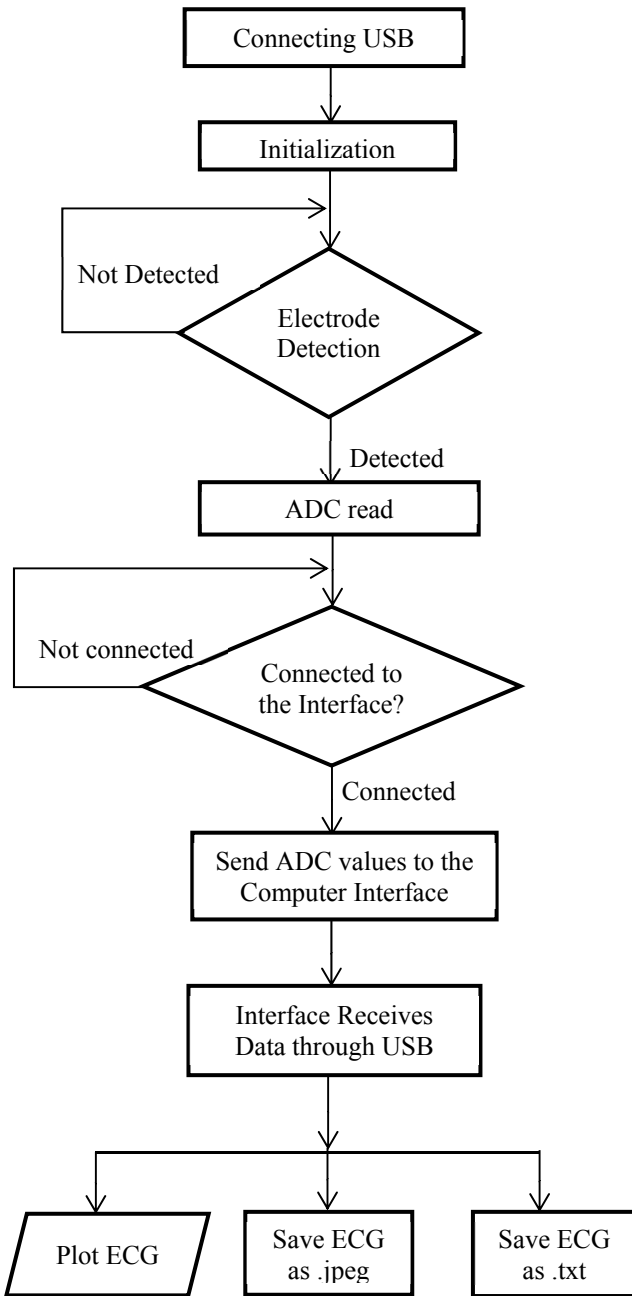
Connecting USB

Initialization

Not Detected

Electrode Detection

Detected

ADC read

Not connected

Connected to the Interface?

Connected

Send ADC values to the Computer Interface

Interface Receives Data through USB

Plot ECG

Save ECG as .jpeg

Save ECG as .txt